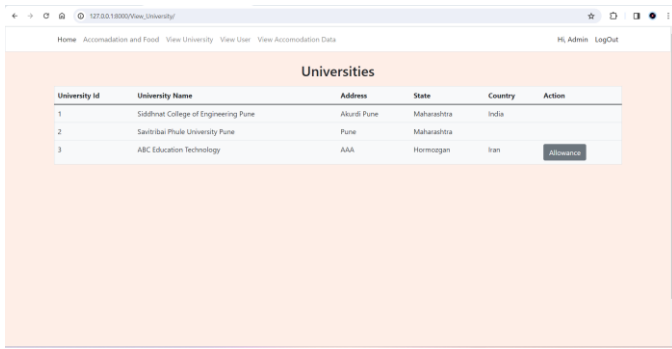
127.0.0.1:8000/View_University/

Home Accomadation and Food View University View User View Accomodation Data

Hi, Admin LogOut

Universities

| University Id | University Name | Address | State | Country | Action |
|---|---|---|---|---|---|
| 1 | Siddhnat College of Engineering Pune | Akurdi Pune | Maharashtra | India | |
| 2 | Savitribai Phule University Pune | Pune | Maharashtra | | |
| 3 | ABC Education Technology | AAA | Hormozgan | Iran | Allowance |